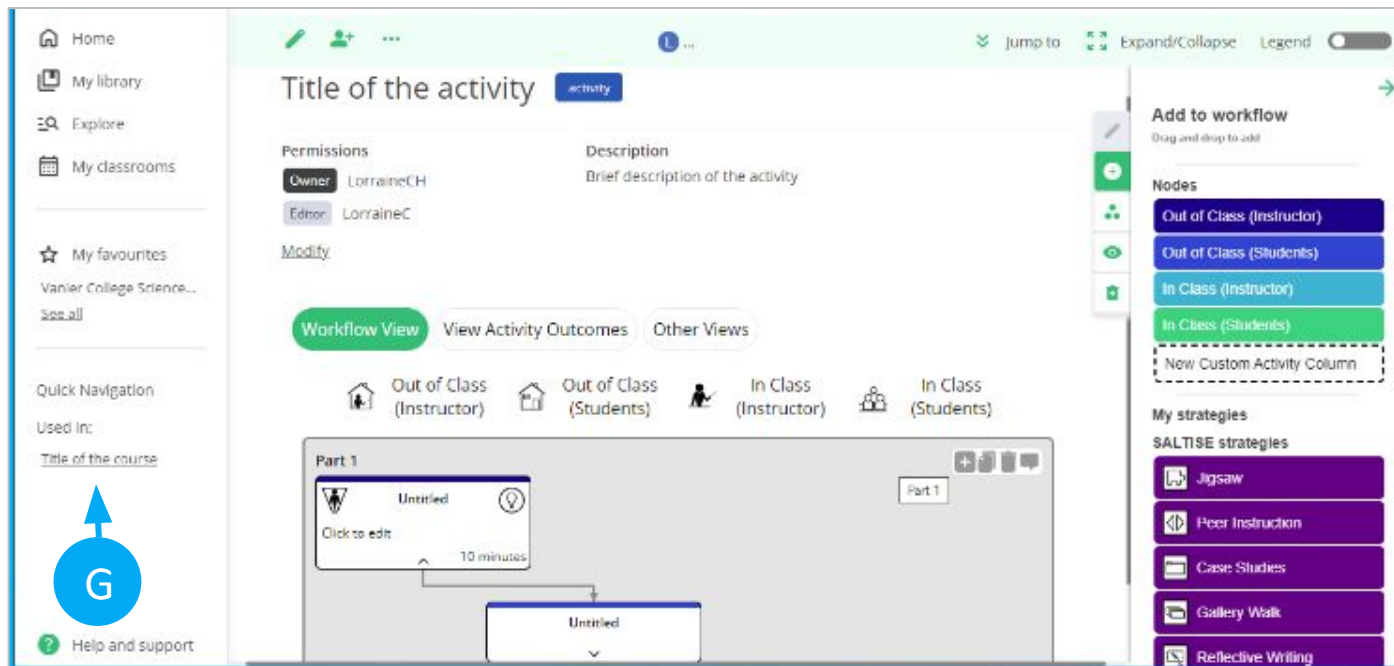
Home
My library
Explore
My classrooms

My favourites
Vanier College Science...
See all

Quick Navigation
Used in:
Title of the course

G

Help and support

L...
Jump to
Expand/Collapse
Legend

Title of the activity
activity

Permissions
Owner LorraineCH
Editor LorraineC
Modify

Description
Brief description of the activity

Workflow View
View Activity Outcomes
Other Views

Out of Class (Instructor)
Out of Class (Students)
In Class (Instructor)
In Class (Students)

Part 1
Untitled
Click to edit
10 minutes
Part 1
Untitled

Add to workflow
Drag and drop to add

Nodes
Out of Class (Instructor)
Out of Class (Students)
In Class (Instructor)
In Class (Students)
New Custom Activity Column

My strategies
SALTISE strategies
Jigsaw
Peer Instruction
Case Studies
Gallery Walk
Reflective Writing